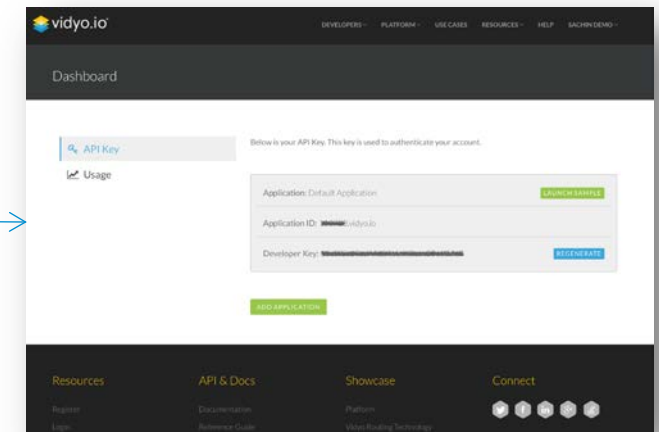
vidyo.io

DEVELOPERS PLATFORM USE CASES RESOURCES HELP SACHIN DEMO

Dashboard

API Key

Usage

Below is your API Key. This key is used to authenticate your account.

Application: Default Application LAUNCH SAMPLE

Application ID: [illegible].vidyo.io

Developer Key: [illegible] REGENERATE

ADD APPLICATION

Resources

Register

Login

API & Docs

Documentation

Reference Guide

Showcase

Platform

Video Routing Technology

Connect